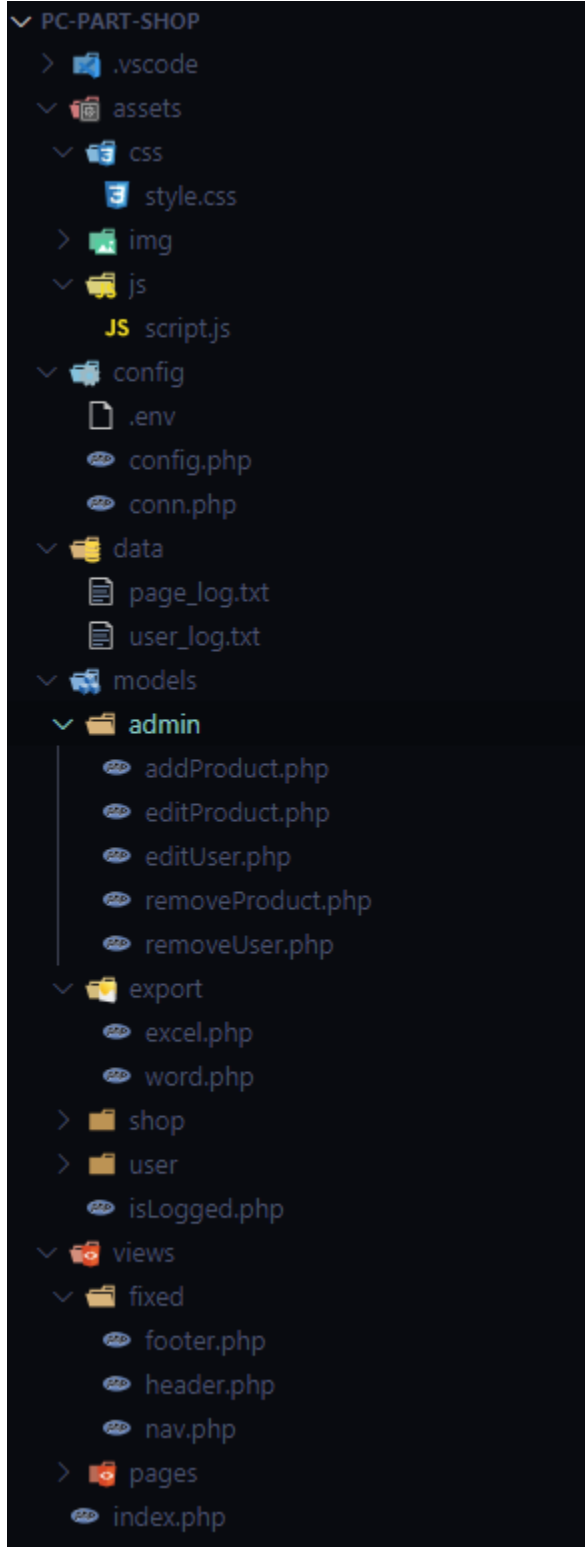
PC-PART-SHOP
.vscode
assets
css
style.css
img
js
JS script.js
config
.env
config.php
conn.php
data
page_log.txt
user_log.txt
models
admin
addProduct.php
editProduct.php
editUser.php
removeProduct.php
removeUser.php
export
excel.php
word.php
shop
user
isLogged.php
views
fixed
footer.php
header.php
nav.php
pages
index.php